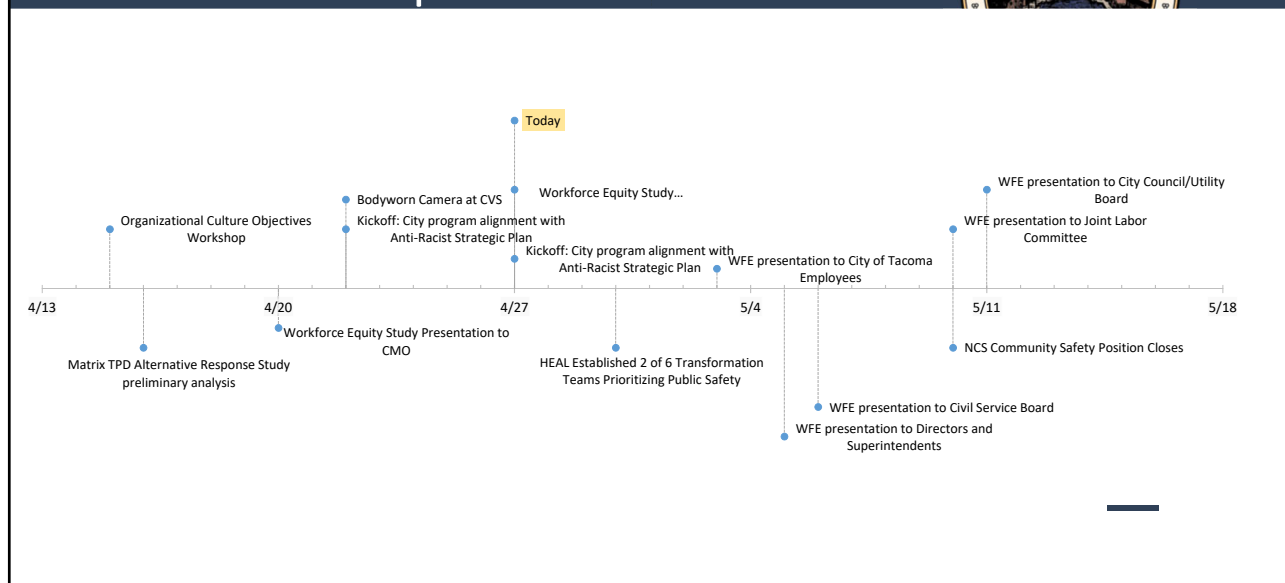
Today

Bodyworn Camera at CVS

Workforce Equity Study...

WFE presentation to City Council/Utility Board

Organizational Culture Objectives Workshop

Kickoff: City program alignment with Anti-Racist Strategic Plan

WFE presentation to Joint Labor Committee

Kickoff: City program alignment with Anti-Racist Strategic Plan

WFE presentation to City of Tacoma Employees

4/13

4/20

4/27

5/4

5/11

5/18

Workforce Equity Study Presentation to CMO

Matrix TPD Alternative Response Study preliminary analysis

HEAL Established 2 of 6 Transformation Teams Prioritizing Public Safety

NCS Community Safety Position Closes

WFE presentation to Civil Service Board

WFE presentation to Directors and Superintendents